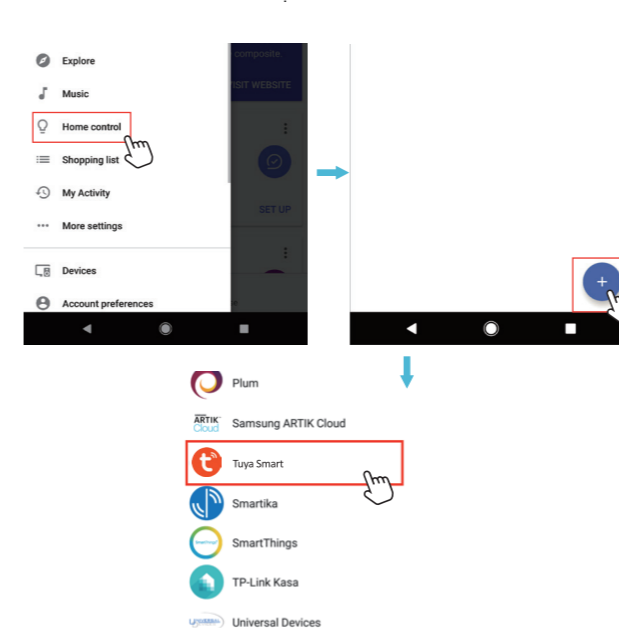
Explore

Music

Home control

Shopping list

My Activity

More settings

Devices

Account preferences

composite

ISIT WEBSITE

SET UP

+

Plum

ARTIK Cloud

Samsung ARTIK Cloud

Tuya Smart

Smartika

SmartThings

TP-Link Kasa

Universal Devices